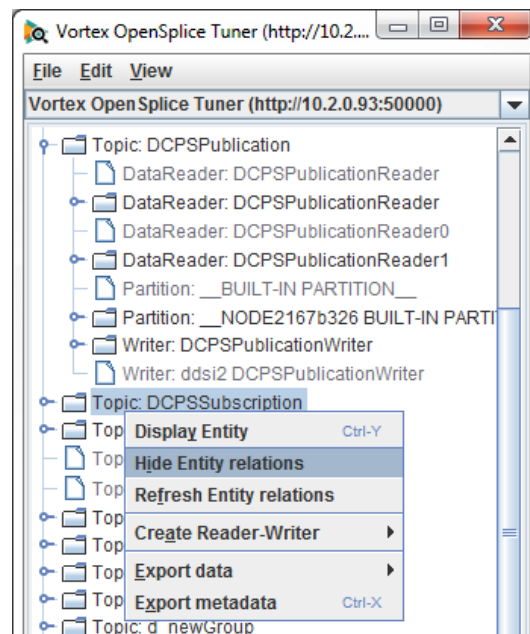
Vortex OpenSplice Tuner (http://10.2....

File Edit View

Vortex OpenSplice Tuner (http://10.2.0.93:50000)

Topic: DCPSPublication
DataReader: DCPSPublicationReader
DataReader: DCPSPublicationReader
DataReader: DCPSPublicationReader0
DataReader: DCPSPublicationReader1
Partition: __BUILT-IN PARTITION__
Partition: __NODE2167b326 BUILT-IN PARTI
Writer: DCPSPublicationWriter
Writer: ddsi2 DCPSPublicationWriter
Topic: DCPSSubscription
Top
Top
Top
Top
Top
Top
Top
Top
Topic: d_newGroup

Display Entity Ctrl-Y
Hide Entity relations
Refresh Entity relations
Create Reader-Writer
Export data
Export metadata Ctrl-X